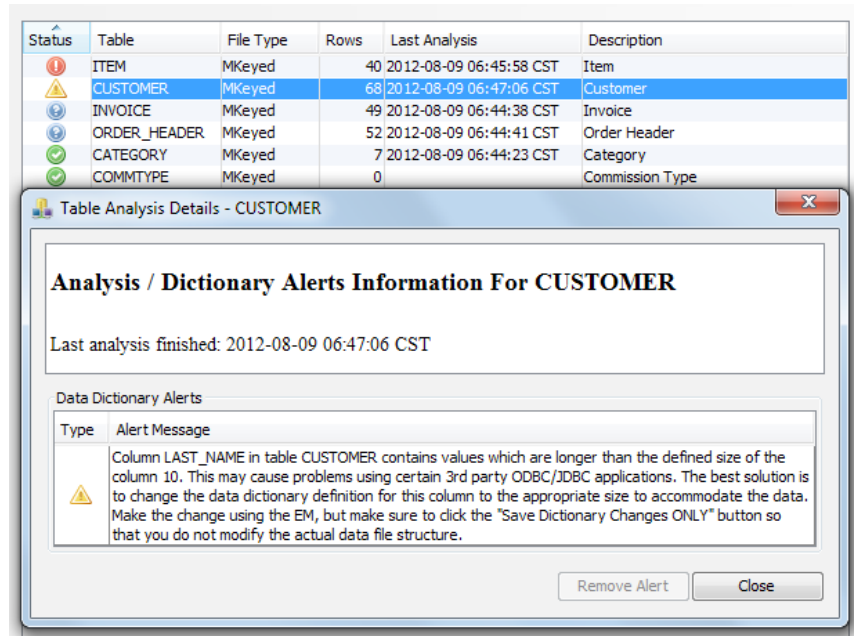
| Status | Table | File Type | Rows | Last Analysis | Description |
|---|---|---|---|---|---|
| | ITEM | MKeyed | 40 | 2012-08-09 06:45:58 CST | Item |
| | CUSTOMER | MKeyed | 68 | 2012-08-09 06:47:06 CST | Customer |
| | INVOICE | MKeyed | 49 | 2012-08-09 06:44:38 CST | Invoice |
| | ORDER_HEADER | MKeyed | 52 | 2012-08-09 06:44:41 CST | Order Header |
| | CATEGORY | MKeyed | 7 | 2012-08-09 06:44:23 CST | Category |
| | COMMTYPE | MKeyed | 0 | | Commission Type |

Table Analysis Details - CUSTOMER

X

Analysis / Dictionary Alerts Information For CUSTOMER

Last analysis finished: 2012-08-09 06:47:06 CST

Data Dictionary Alerts

| Type | Alert Message |
|---|---|
| | Column LAST_NAME in table CUSTOMER contains values which are longer than the defined size of the column 10. This may cause problems using certain 3rd party ODBC/JDBC applications. The best solution is to change the data dictionary definition for this column to the appropriate size to accommodate the data. Make the change using the EM, but make sure to click the "Save Dictionary Changes ONLY" button so that you do not modify the actual data file structure. |

Remove Alert

Close